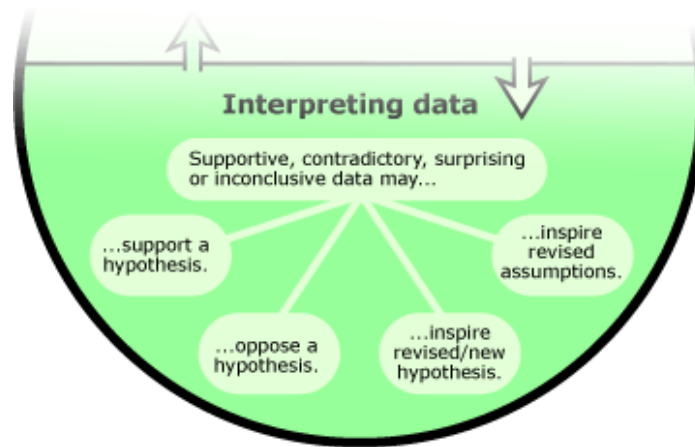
Interpreting data

Supportive, contradictory, surprising or inconclusive data may...

...support a hypothesis.

...inspire revised assumptions.

...oppose a hypothesis.

...inspire revised/new hypothesis.